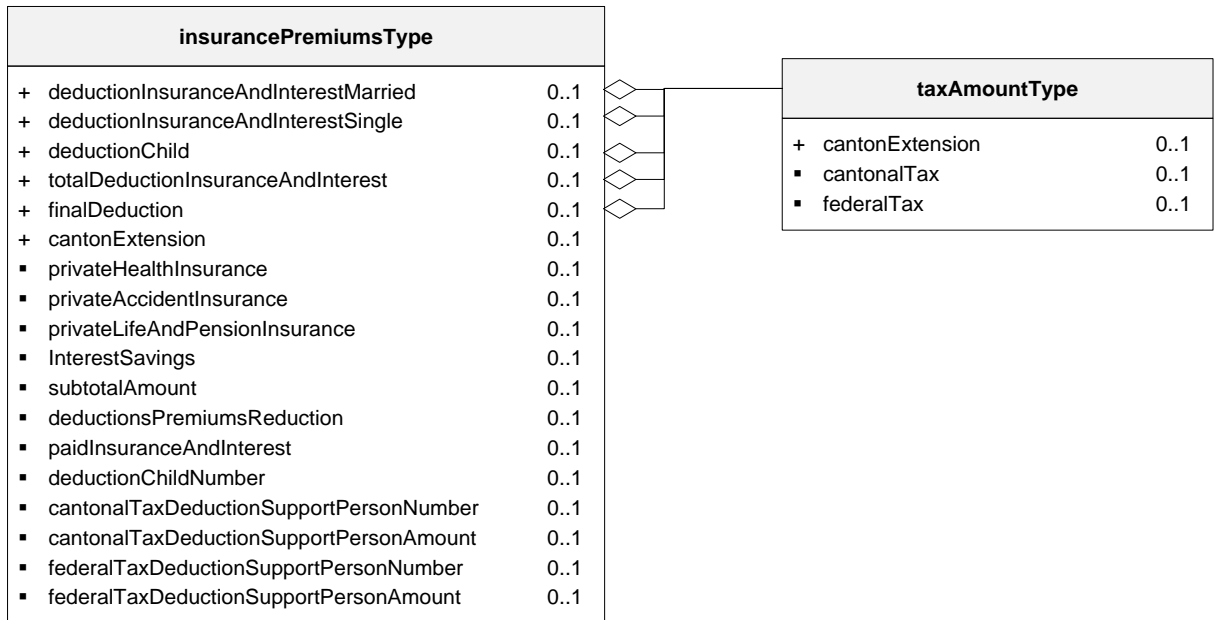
insurancePremiumsType

+ deductionInsuranceAndInterestMarried 0..1
+ deductionInsuranceAndInterestSingle 0..1
+ deductionChild 0..1
+ totalDeductionInsuranceAndInterest 0..1
+ finalDeduction 0..1
+ cantonExtension 0..1
▪ privateHealthInsurance 0..1
▪ privateAccidentInsurance 0..1
▪ privateLifeAndPensionInsurance 0..1
▪ InterestSavings 0..1
▪ subtotalAmount 0..1
▪ deductionsPremiumsReduction 0..1
▪ paidInsuranceAndInterest 0..1
▪ deductionChildNumber 0..1
▪ cantonalTaxDeductionSupportPersonNumber 0..1
▪ cantonalTaxDeductionSupportPersonAmount 0..1
▪ federalTaxDeductionSupportPersonNumber 0..1
▪ federalTaxDeductionSupportPersonAmount 0..1

taxAmountType

+ cantonExtension 0..1
▪ cantonalTax 0..1
▪ federalTax 0..1